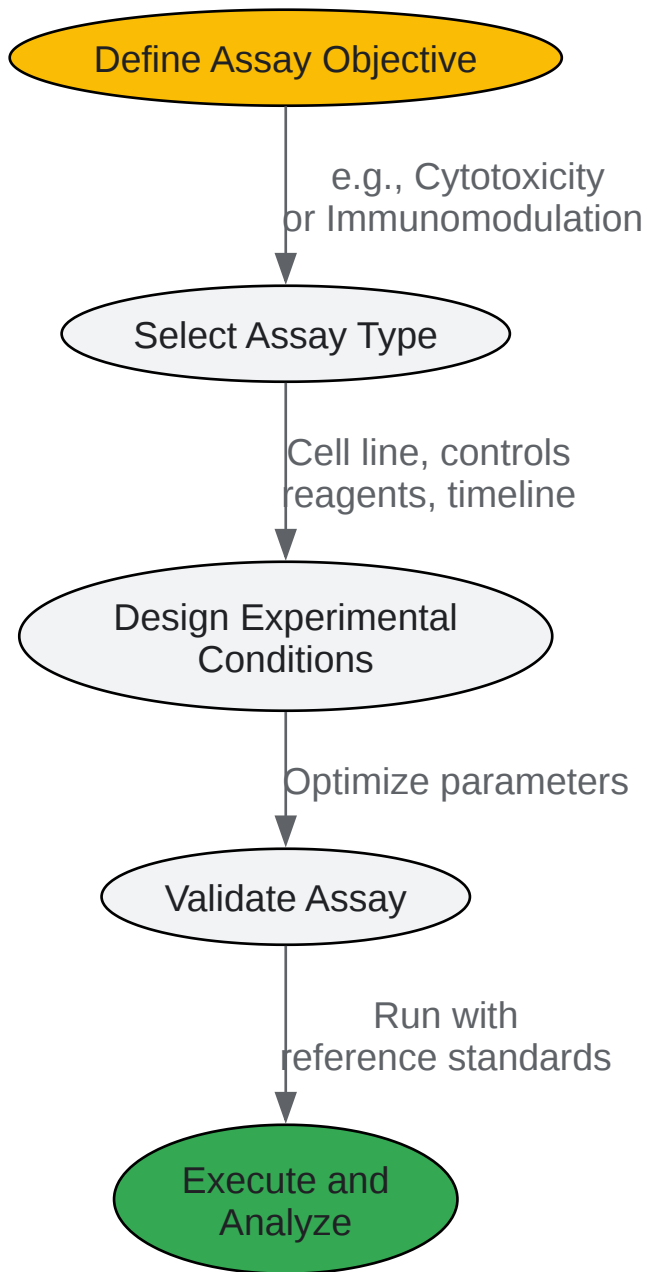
Define Assay Objective

e.g., Cytotoxicity or Immunomodulation

Select Assay Type

Cell line, controls reagents, timeline

Design Experimental Conditions

Optimize parameters

Validate Assay

Run with reference standards

Execute and Analyze